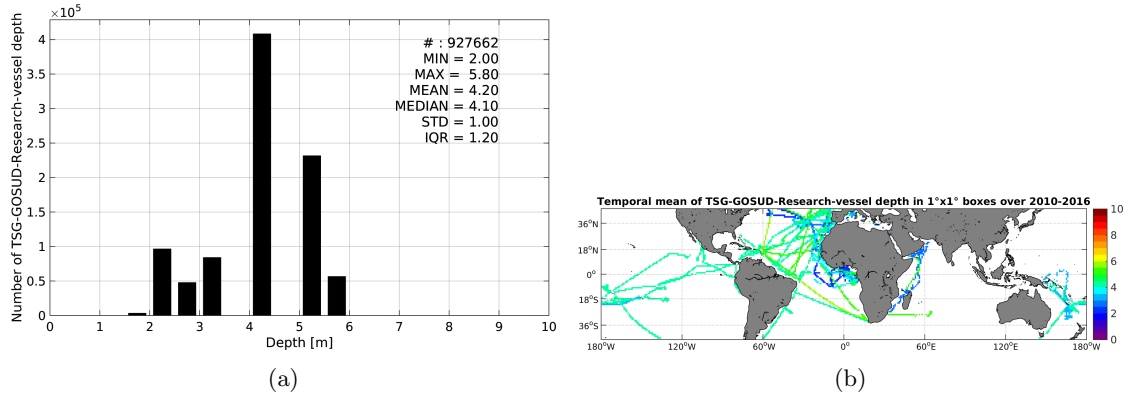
$\times10^5$
Number of TSG-GOSUD-Research-vessel depth
4
3.5
3
2.5
2
1.5
1
0.5
0
# : 927662
MIN = 2.00
MAX = 5.80
MEAN = 4.20
MEDIAN = 4.10
STD = 1.00
IQR = 1.20
0 1 2 3 4 5 6 7 8 9 10
Depth [m]
(a)

Temporal mean of TSG-GOSUD-Research-vessel depth in 1°x1° boxes over 2010-2016
36°N
18°N
0°
18°S
36°S
180°W 120°W 60°W 0° 60°E 120°E 180°W
10
8
6
4
2
0
(b)